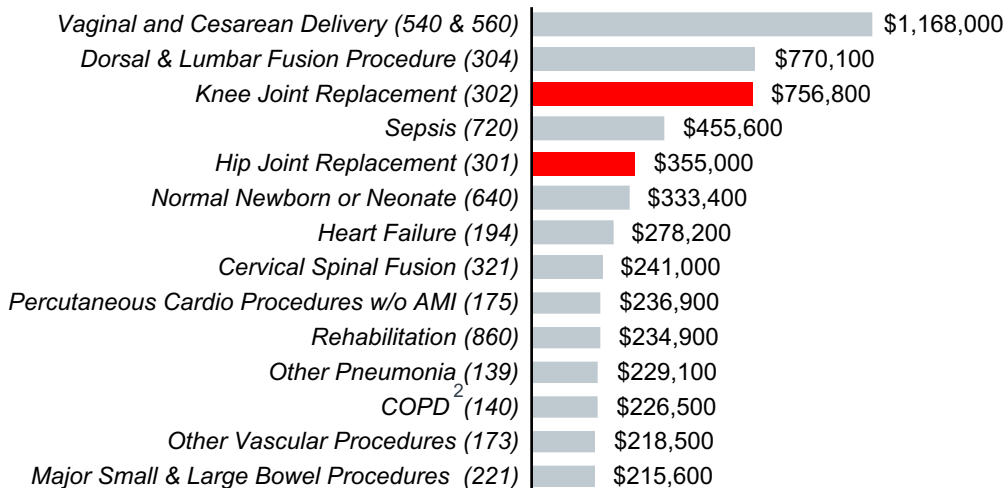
Vaginal and Cesarean Delivery (540 & 560) $1,168,000
Dorsal & Lumbar Fusion Procedure (304) $770,100
Knee Joint Replacement (302) $756,800
Sepsis (720) $455,600
Hip Joint Replacement (301) $355,000
Normal Newborn or Neonate (640) $333,400
Heart Failure (194) $278,200
Cervical Spinal Fusion (321) $241,000
Percutaneous Cardio Procedures w/o AMI (175) $236,900
Rehabilitation (860) $234,900
Other Pneumonia (139) $229,100
COPD$^2$ (140) $226,500
Other Vascular Procedures (173) $218,500
Major Small & Large Bowel Procedures (221) $215,600